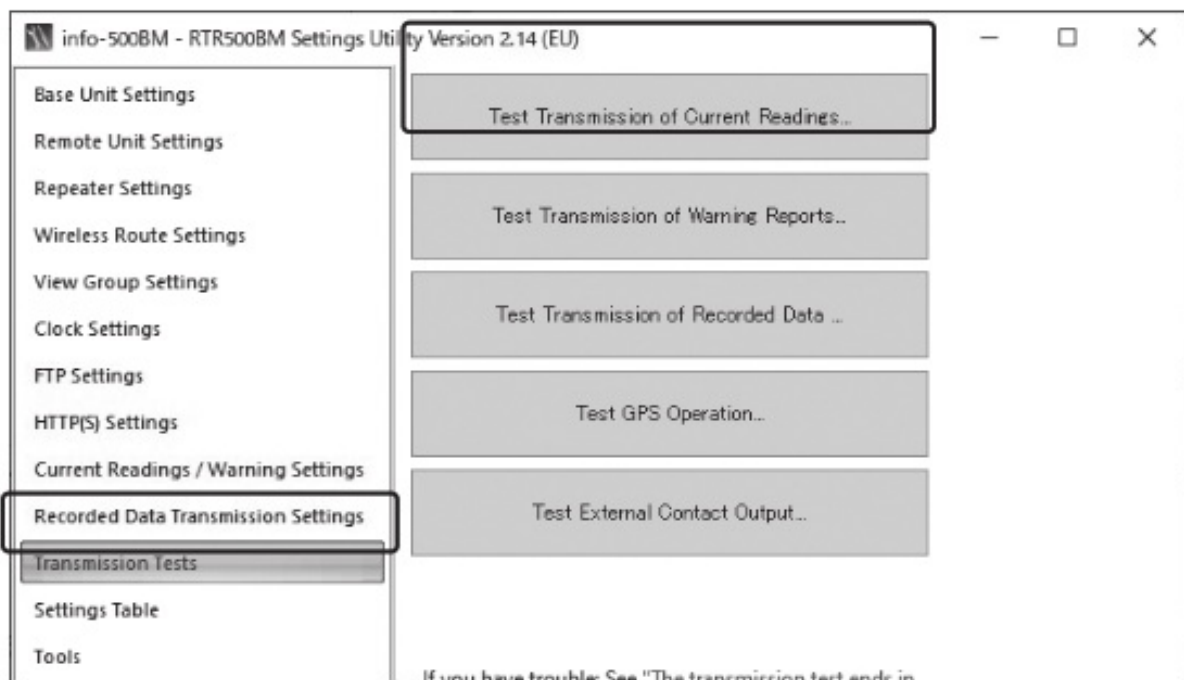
info-500BM - RTR500BM Settings Utility Version 2.14 (EU)

Base Unit Settings
Remote Unit Settings
Repeater Settings
Wireless Route Settings
View Group Settings
Clock Settings
FTP Settings
HTTP(S) Settings
Current Readings / Warning Settings
Recorded Data Transmission Settings
Transmission Tests
Settings Table
Tools

Test Transmission of Current Readings...

Test Transmission of Warning Reports...

Test Transmission of Recorded Data ...

Test GPS Operation...

Test External Contact Output...

If you have trouble: See "The transmission test ends in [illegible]